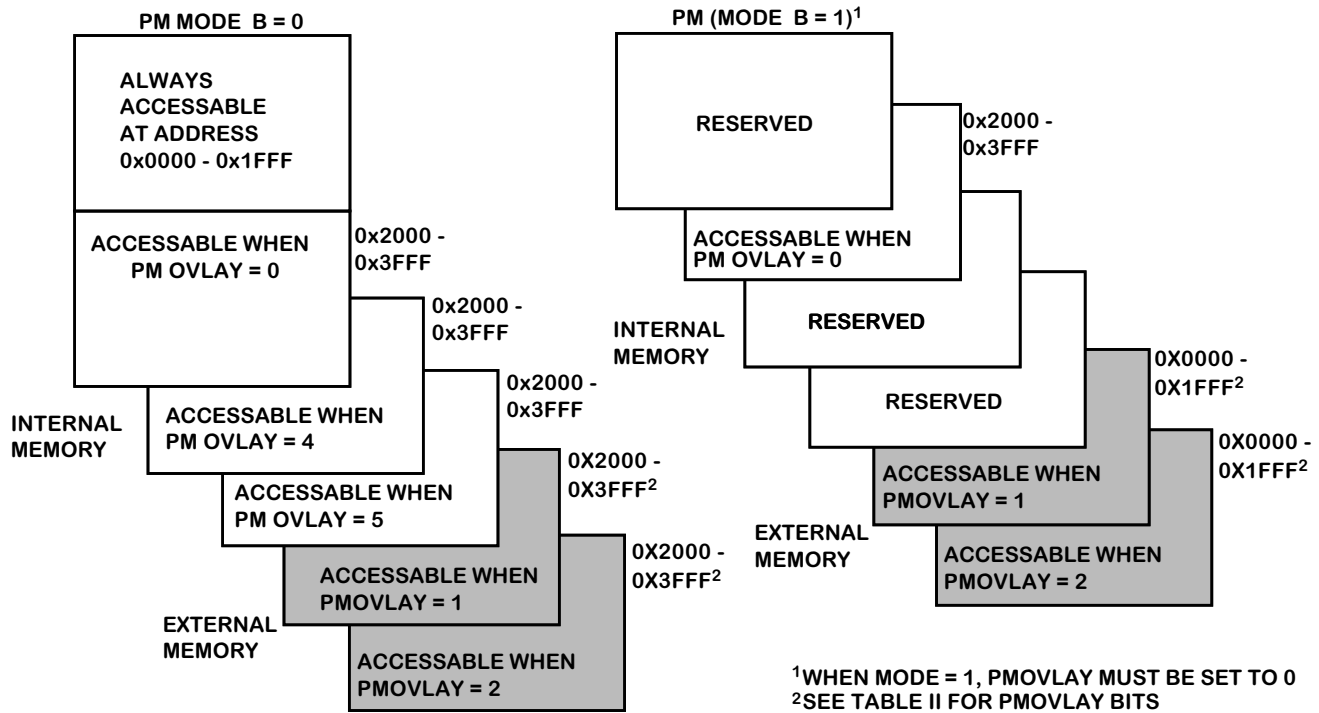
PM MODE B = 0

ALWAYS ACCESSABLE AT ADDRESS 0x0000 - 0x1FFF

ACCESSABLE WHEN PM OVLAY = 0

0x2000 - 0x3FFF

0x2000 - 0x3FFF

INTERNAL MEMORY

ACCESSABLE WHEN PM OVLAY = 4

0x2000 - 0x3FFF

ACCESSABLE WHEN PM OVLAY = 5

0X2000 - 0X3FFF$^2$

ACCESSABLE WHEN PMOVLAY = 1

0X2000 - 0X3FFF$^2$

EXTERNAL MEMORY

ACCESSABLE WHEN PMOVLAY = 2

PM (MODE B = 1)$^1$

RESERVED

0x2000 - 0x3FFF

ACCESSABLE WHEN PM OVLAY = 0

INTERNAL MEMORY

RESERVED

0X0000 - 0X1FFF$^2$

RESERVED

0X0000 - 0X1FFF$^2$

ACCESSABLE WHEN PMOVLAY = 1

EXTERNAL MEMORY

ACCESSABLE WHEN PMOVLAY = 2

$^1$WHEN MODE = 1, PMOVLAY MUST BE SET TO 0
$^2$SEE TABLE II FOR PMOVLAY BITS